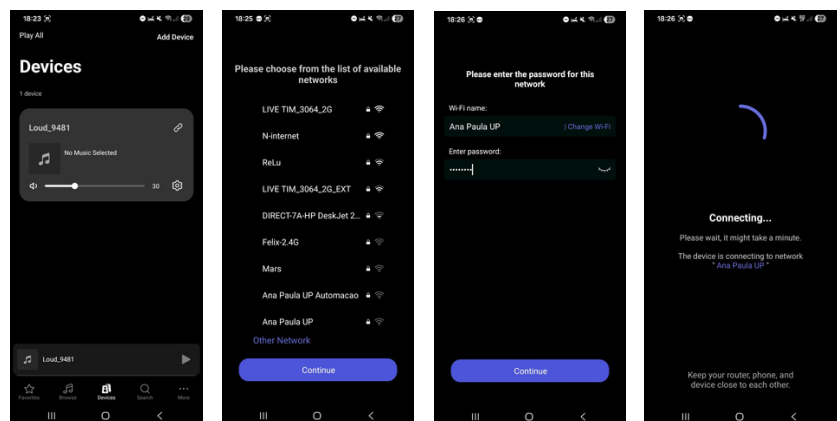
18:23 28

Play All

Add Device

Devices

1 device

Loud_9481

No Music Selected

30

Loud_9481

Favorites Browse Devices Search More

18:25 27

Please choose from the list of available networks

LIVE TIM_3064_2G

N-internet

ReLu

LIVE TIM_3064_2G_EXT

DIRECT-7A-HP DeskJet 2...

Felix-2.4G

Mars

Ana Paula UP Automacao

Ana Paula UP

Other Network

Continue

18:26 27

Please enter the password for this network

Wi-Fi name:

Ana Paula UP

| Change Wi-Fi

Enter password:

••••••••

Continue

18:26 27

Connecting...

Please wait, it might take a minute.

The device is connecting to network " Ana Paula UP "

Keep your router, phone, and device close to each other.